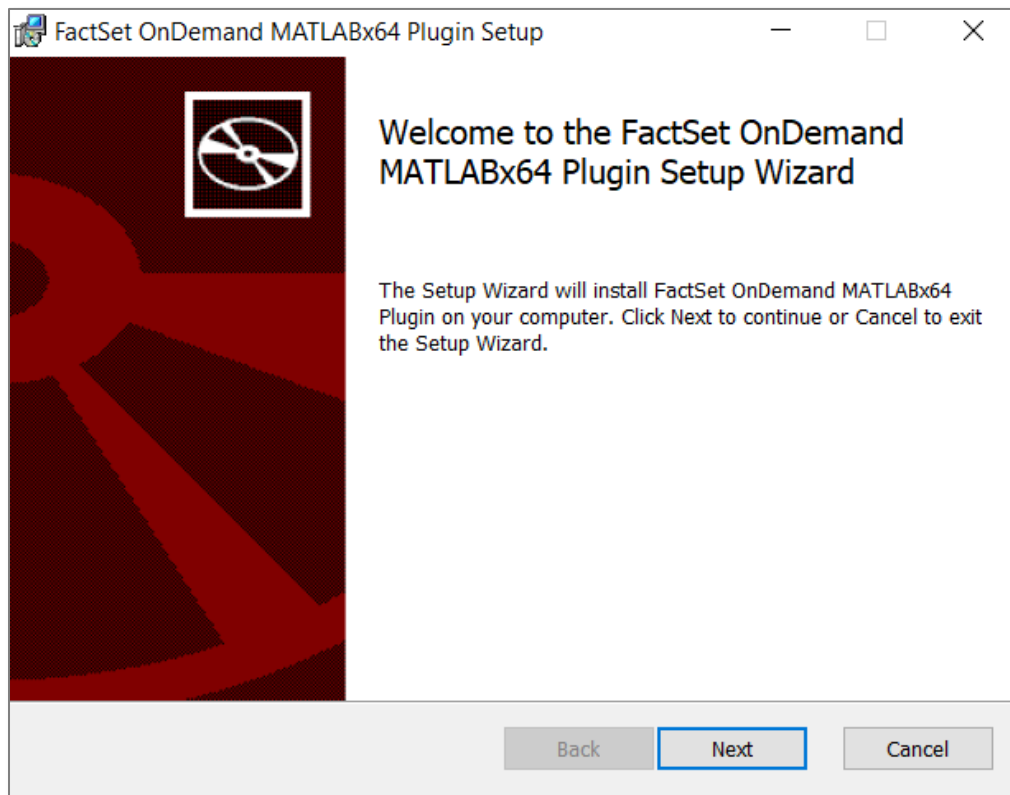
FactSet OnDemand MATLABx64 Plugin Setup

Welcome to the FactSet OnDemand MATLABx64 Plugin Setup Wizard

The Setup Wizard will install FactSet OnDemand MATLABx64 Plugin on your computer. Click Next to continue or Cancel to exit the Setup Wizard.

Back

Next

Cancel